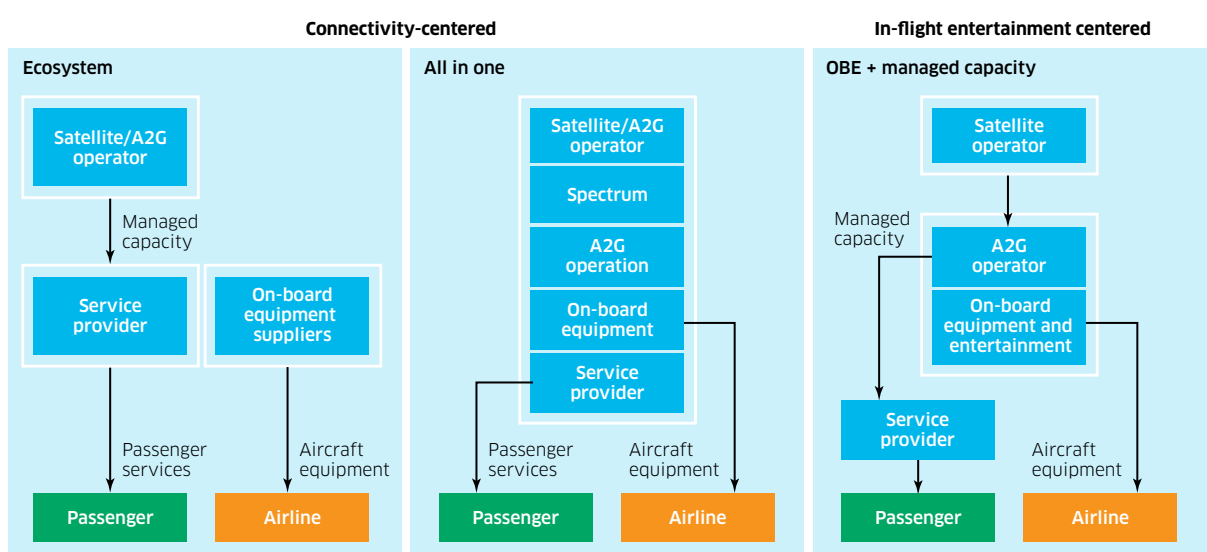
Connectivity-centered

In-flight entertainment centered

Ecosystem

Satellite/A2G operator

Managed capacity

Service provider

On-board equipment suppliers

Passenger services

Aircraft equipment

Passenger

Airline

All in one

Satellite/A2G operator

Spectrum

A2G operation

On-board equipment

Service provider

Passenger services

Aircraft equipment

Passenger

Airline

OBE + managed capacity

Satellite operator

Managed capacity

A2G operator

On-board equipment and entertainment

Service provider

Aircraft equipment

Passenger

Airline